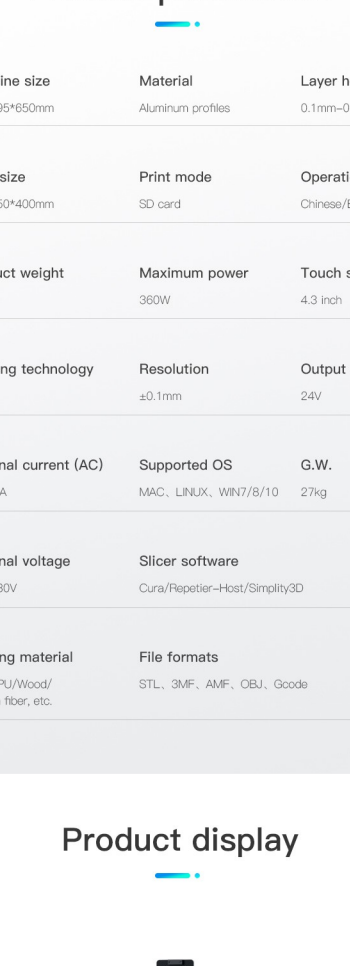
ine size
95*650mm

Material
Aluminum profiles

Layer h
0.1mm–0

size
50*400mm

Print mode
SD card

Operati
Chinese/E

uct weight

Maximum power
360W

Touch s
4.3 inch

ng technology

Resolution
±0.1mm

Output
24V

nal current (AC)
A

Supported OS
MAC、LINUX、WIN7/8/10

G.W.
27kg

nal voltage
30V

Slicer software
Cura/Repetier-Host/Simplity3D

ng material
PU/Wood/
 fiber, etc.

File formats
STL、3MF、AMF、OBJ、Gcode

Product display